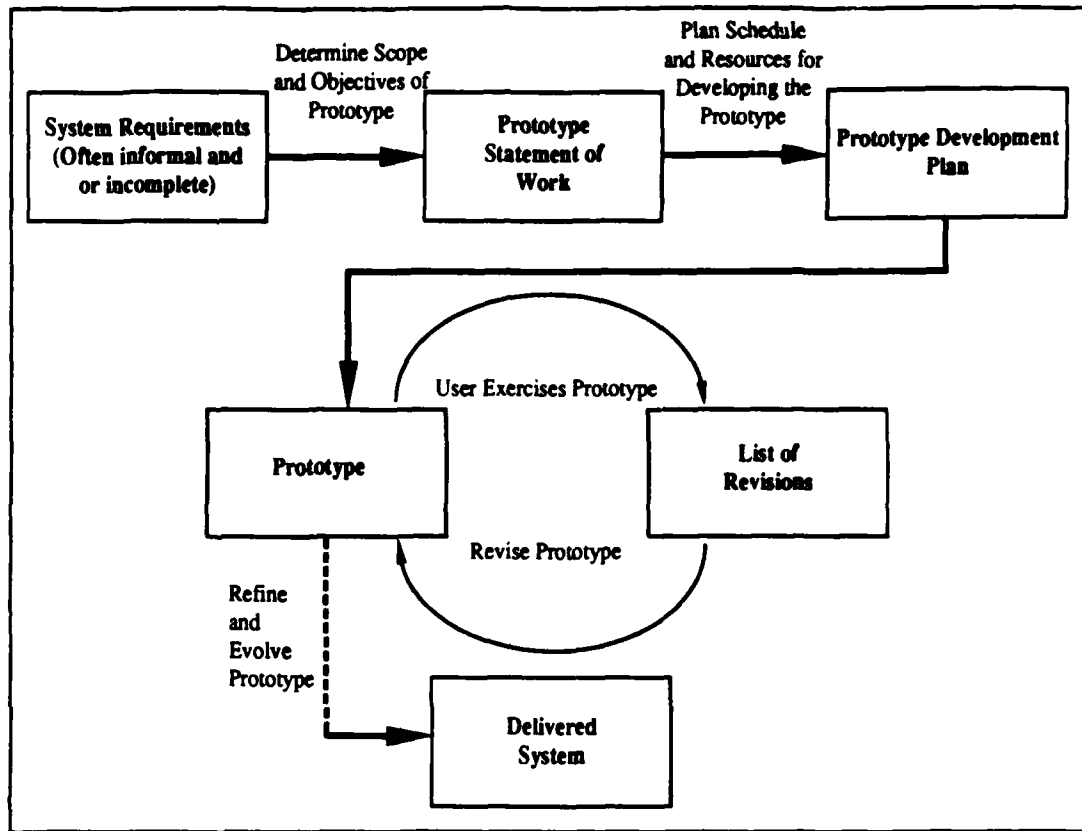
System Requirements (Often informal and or incomplete)

Determine Scope and Objectives of Prototype

Prototype Statement of Work

Plan Schedule and Resources for Developing the Prototype

Prototype Development Plan

User Exercises Prototype

Prototype

List of Revisions

Revise Prototype

Refine and Evolve Prototype

Delivered System